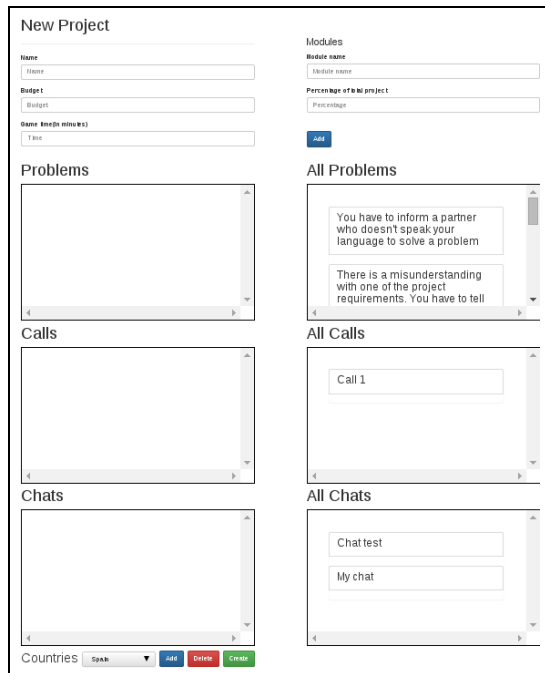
New Project

Name

Name

Budget

Budget

Game time(in minutes)

Time

Modules

Module name

Module name

Percentage of total project

Percentage

Add

Problems

All Problems

You have to inform a partner who doesn't speak your language to solve a problem

There is a misunderstanding with one of the project requirements. You have to tell

Calls

All Calls

Call 1

Chats

All Chats

Chat test

My chat

Countries Spain Add Delete Create